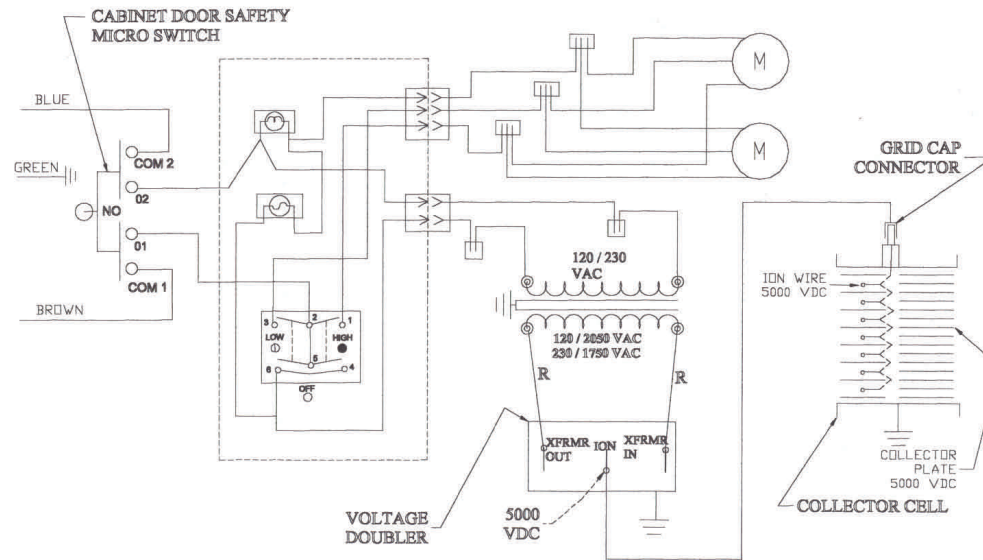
CABINET DOOR SAFETY MICRO SWITCH

BLUE

GREEN

NO

COM 2

02

01

COM 1

BROWN

M

M

3 2 1

LOW

HIGH

6 5 4

OFF

120 / 230 VAC

120 / 2050 VAC
230 / 1750 VAC

R

R

XFRMR OUT

ION

XFRMR IN

VOLTAGE DOUBLER

5000 VDC

GRID CAP CONNECTOR

ION WIRE 5000 VDC

COLLECTOR PLATE 5000 VDC

COLLECTOR CELL